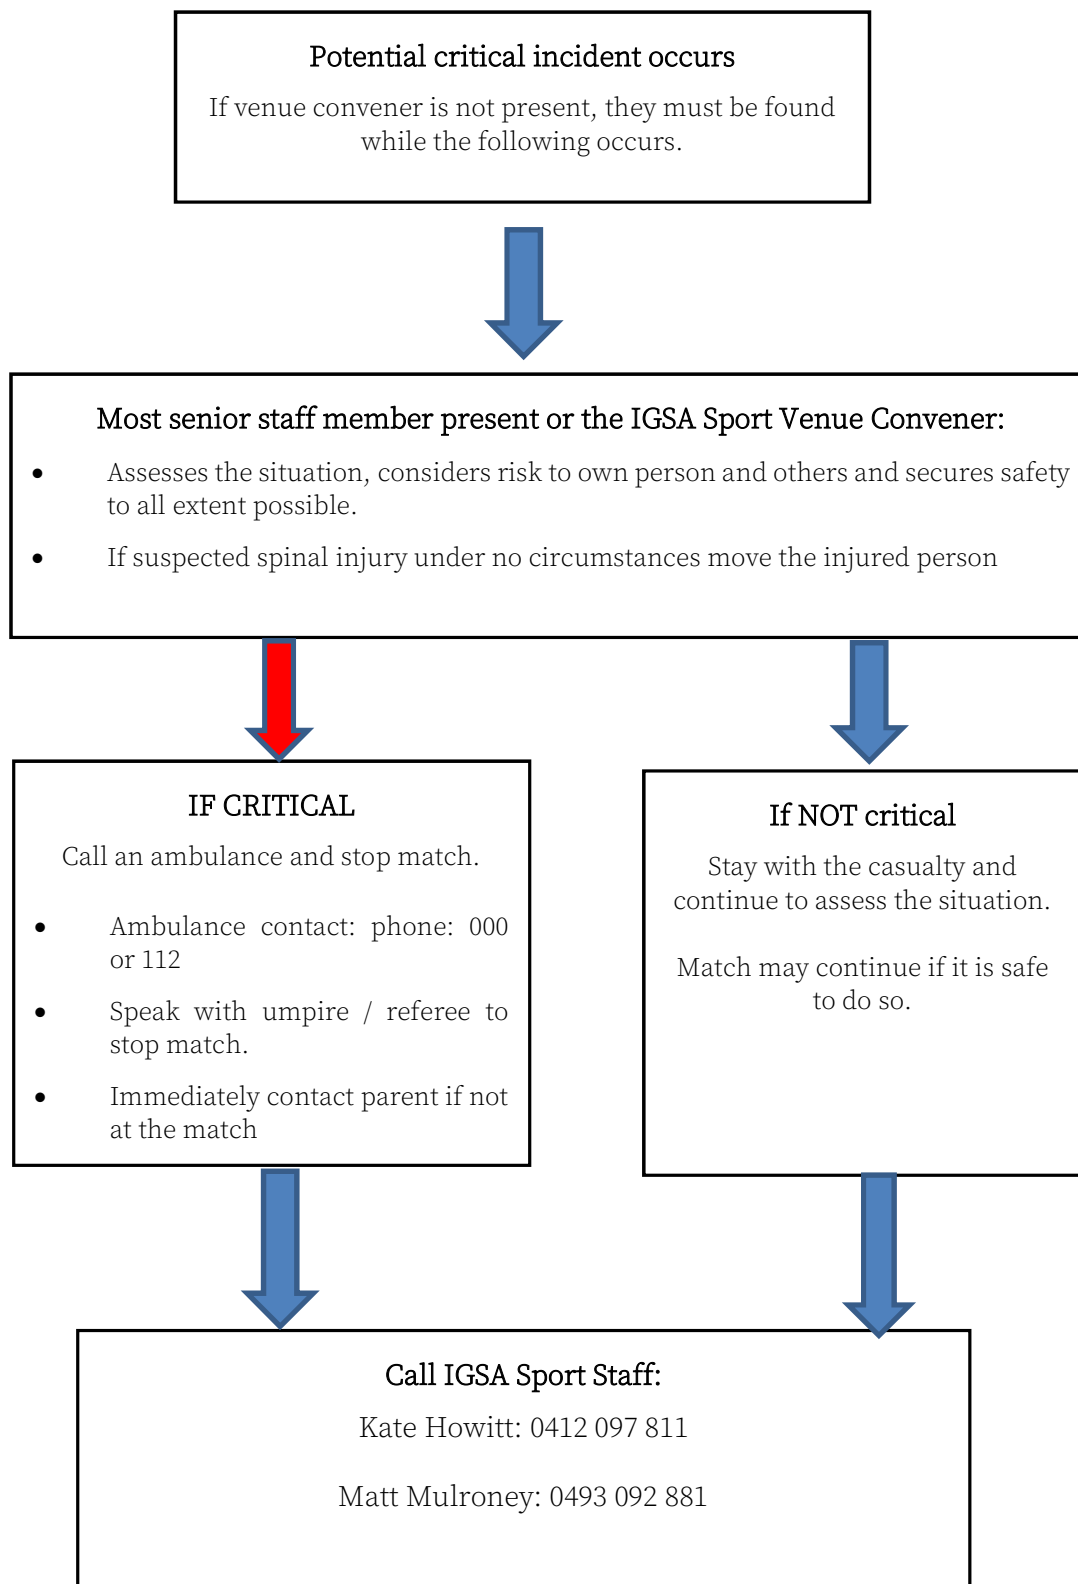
Potential critical incident occurs

If venue convener is not present, they must be found while the following occurs.

Most senior staff member present or the IGSA Sport Venue Convener:

- Assesses the situation, considers risk to own person and others and secures safety to all extent possible.
- If suspected spinal injury under no circumstances move the injured person

IF CRITICAL

Call an ambulance and stop match.

- Ambulance contact: phone: 000 or 112
- Speak with umpire / referee to stop match.
- Immediately contact parent if not at the match

If NOT critical

Stay with the casualty and continue to assess the situation.

Match may continue if it is safe to do so.

Call IGSA Sport Staff:

Kate Howitt: 0412 097 811

Matt Mulroney: 0493 092 881